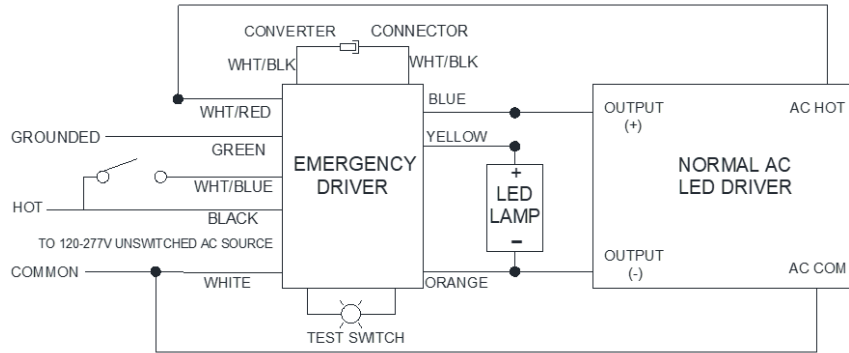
CONVERTER CONNECTOR

WHT/BLK

WHT/BLK

WHT/RED

BLUE

OUTPUT
(+)

AC HOT

GROUNDED

GREEN

YELLOW

EMERGENCY DRIVER

+

LED LAMP

−

NORMAL AC LED DRIVER

WHT/BLUE

HOT

BLACK

TO 120-277V UNSWITCHED AC SOURCE

COMMON

WHITE

ORANGE

OUTPUT
(-)

AC COM

TEST SWITCH